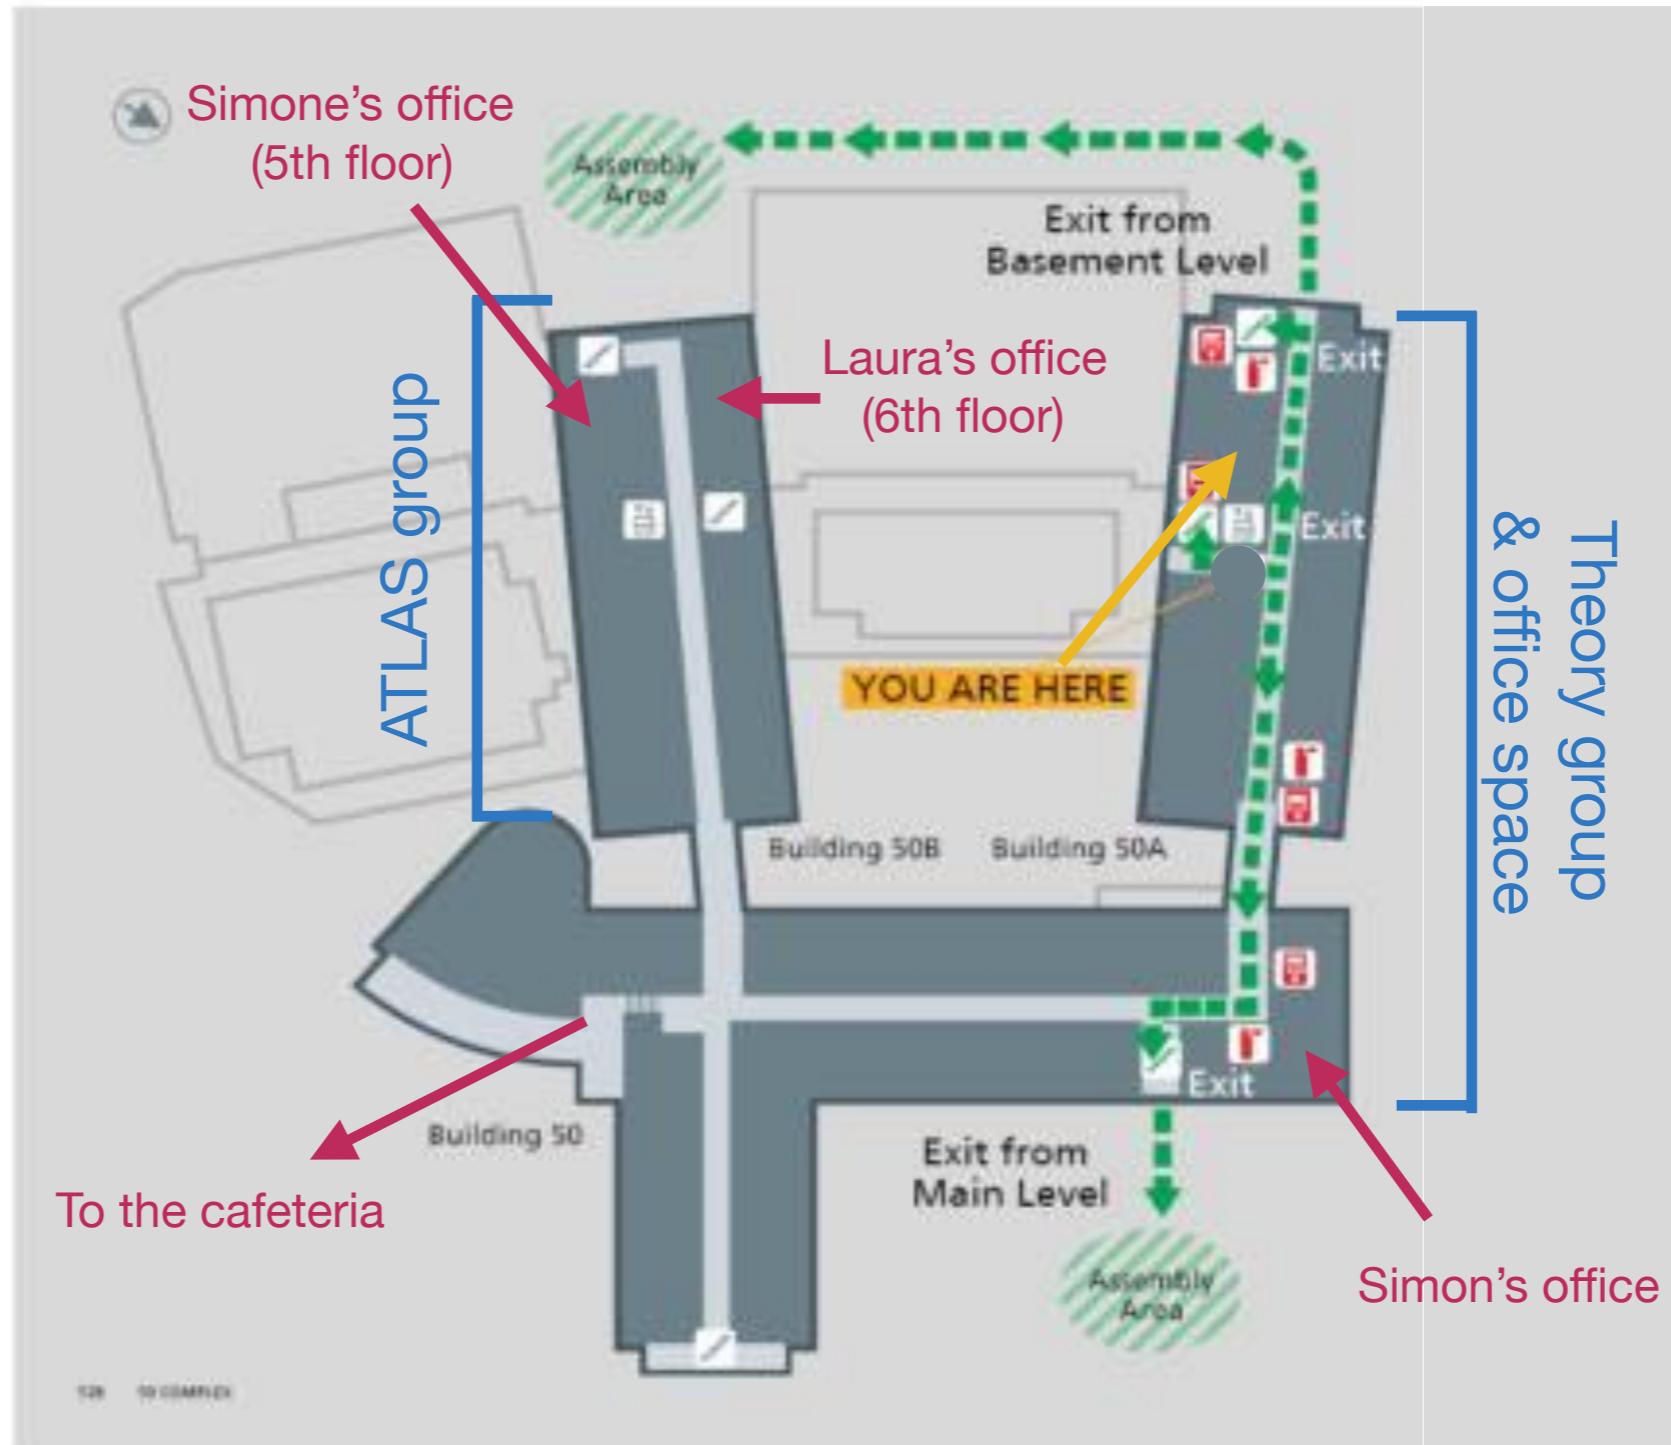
Simone's office
(5th floor)

Assembly Area

Exit from
Basement Level

Laura's office
(6th floor)

ATLAS group

Exit

Exit

YOU ARE HERE

Theory group
& office space

Building 50B

Building 50A

Exit

Building 50

To the cafeteria

Exit from
Main Level

Assembly Area

Simon's office

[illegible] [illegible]